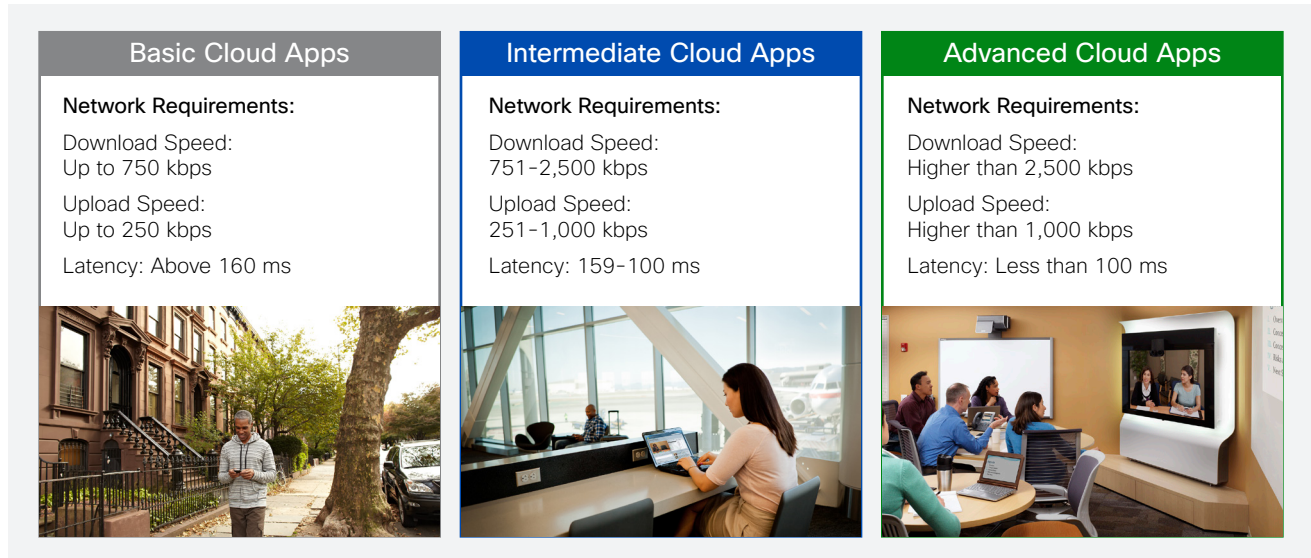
Basic Cloud Apps

Network Requirements:

Download Speed:
Up to 750 kbps

Upload Speed:
Up to 250 kbps

Latency: Above 160 ms

Intermediate Cloud Apps

Network Requirements:

Download Speed:
751-2,500 kbps

Upload Speed:
251-1,000 kbps

Latency: 159-100 ms

Advanced Cloud Apps

Network Requirements:

Download Speed:
Higher than 2,500 kbps

Upload Speed:
Higher than 1,000 kbps

Latency: Less than 100 ms